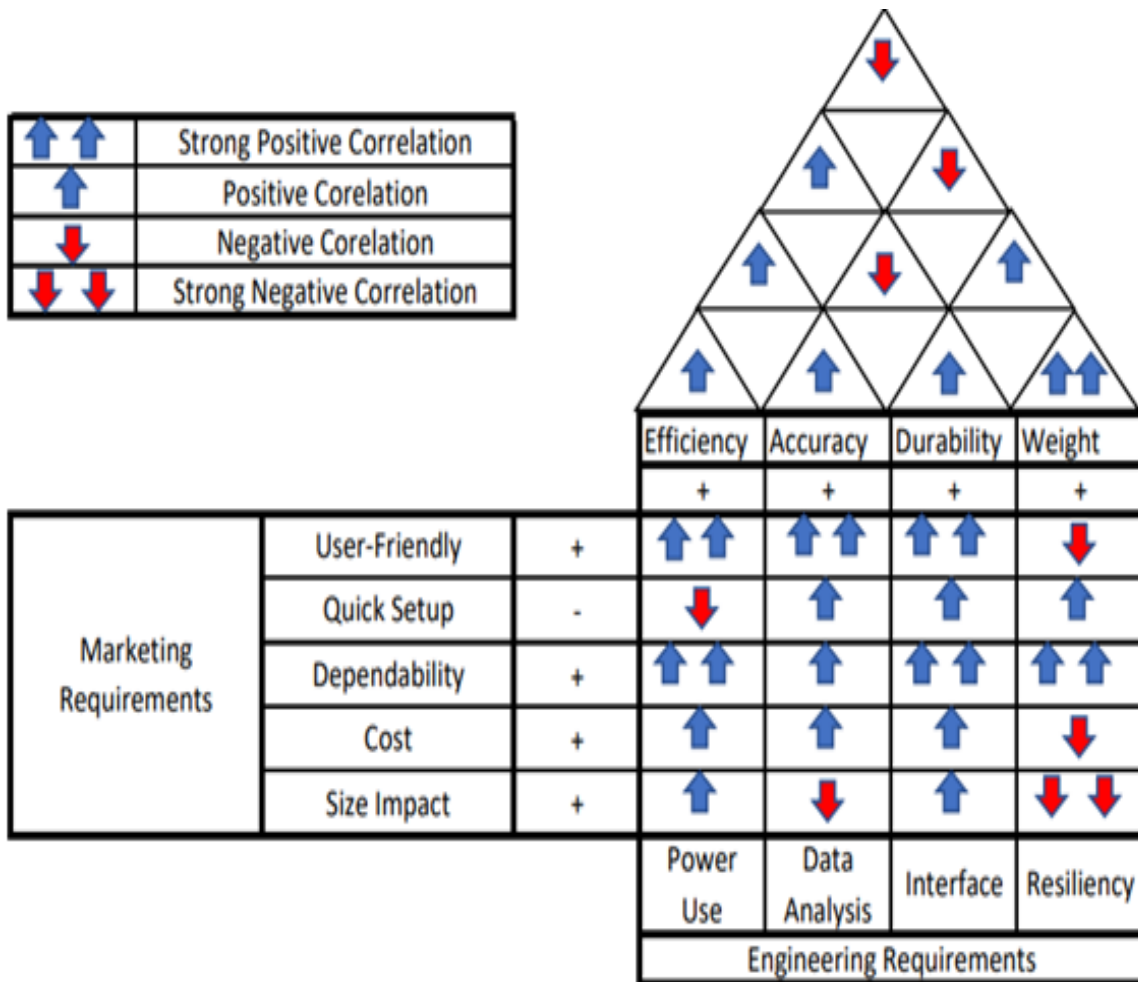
| | |
|---|---|
| ↑↑ | Strong Positive Correlation |
| ↑ | Positive Corelation |
| ↓ | Negative Corelation |
| ↓↓ | Strong Negative Correlation |

| | | | Efficiency | Accuracy | Durability | Weight |
|---|---|---|---|---|---|---|
| | | | + | + | + | + |
| Marketing Requirements | User-Friendly | + | ↑↑ | ↑↑ | ↑↑ | ↓ |
| | Quick Setup | - | ↓ | ↑ | ↑ | ↑ |
| | Dependability | + | ↑↑ | ↑ | ↑↑ | ↑↑ |
| | Cost | + | ↑ | ↑ | ↑ | ↓ |
| | Size Impact | + | ↑ | ↓ | ↑ | ↓↓ |
| | | | Power Use | Data Analysis | Interface | Resiliency |

Engineering Requirements